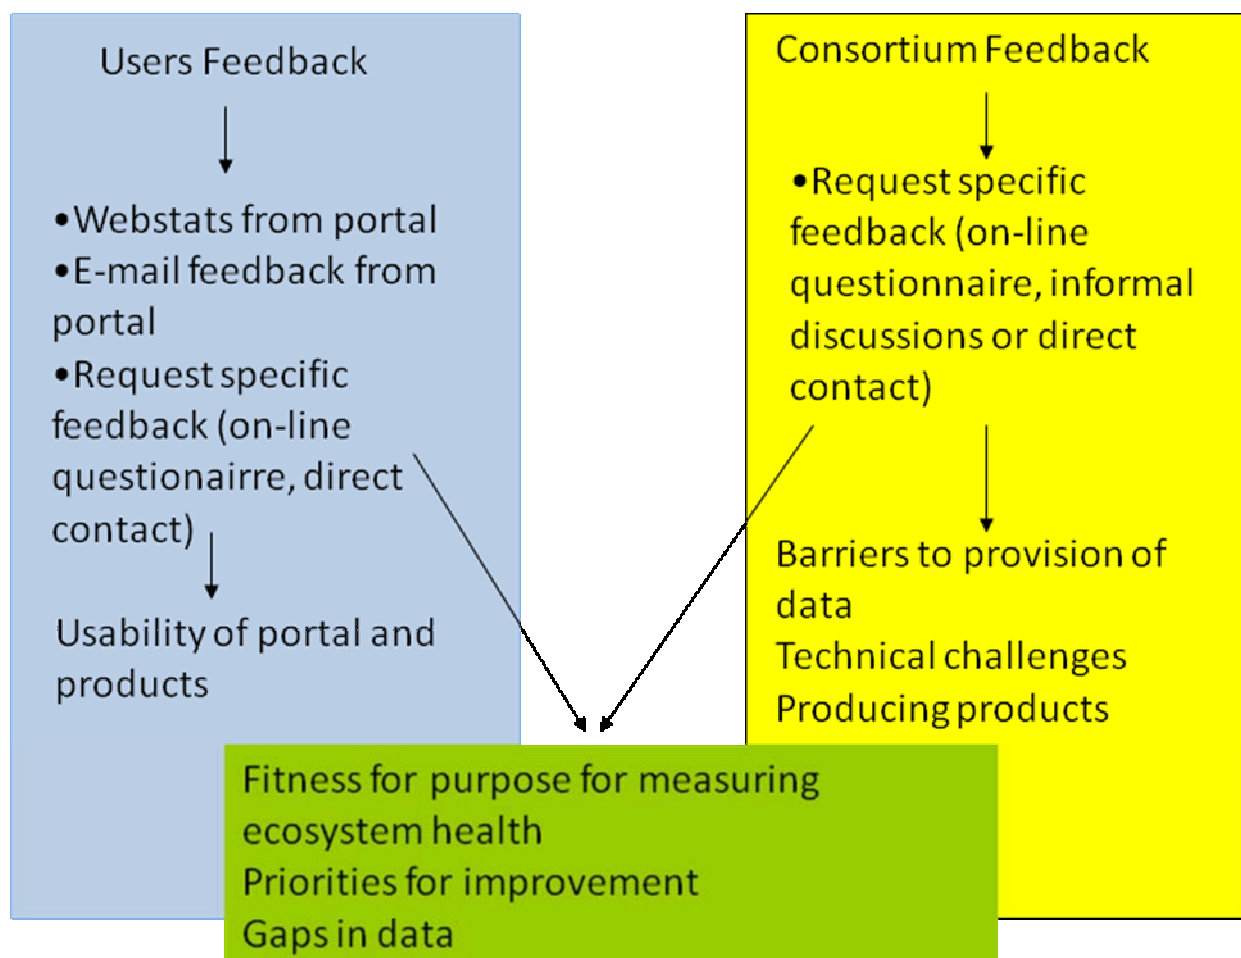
Users Feedback

•Webstats from portal
•E-mail feedback from portal
•Request specific feedback (on-line questionairre, direct contact)

Usability of portal and products

Consortium Feedback

•Request specific feedback (on-line questionnaire, informal discussions or direct contact)

Barriers to provision of data
Technical challenges
Producing products

Fitness for purpose for measuring ecosystem health
Priorities for improvement
Gaps in data